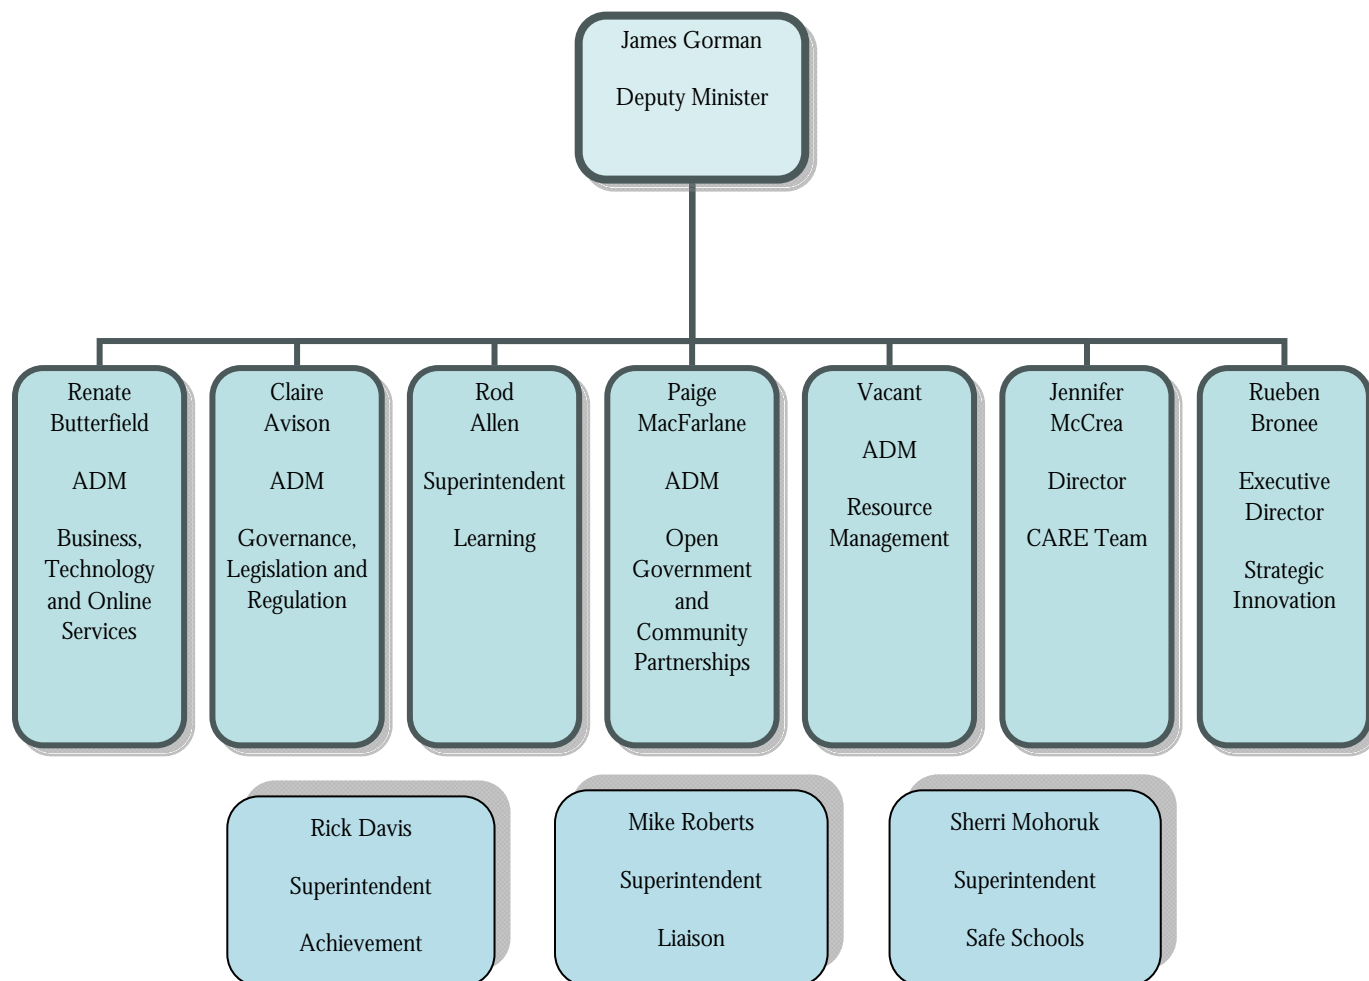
James Gorman

Deputy Minister

Renate Butterfield

ADM

Business, Technology and Online Services

Claire Avison

ADM

Governance, Legislation and Regulation

Rod Allen

Superintendent

Learning

Paige MacFarlane

ADM

Open Government and Community Partnerships

Vacant

ADM

Resource Management

Jennifer McCrea

Director

CARE Team

Rueben Bronee

Executive Director

Strategic Innovation

Rick Davis

Superintendent

Achievement

Mike Roberts

Superintendent

Liaison

Sherri Mohoruk

Superintendent

Safe Schools